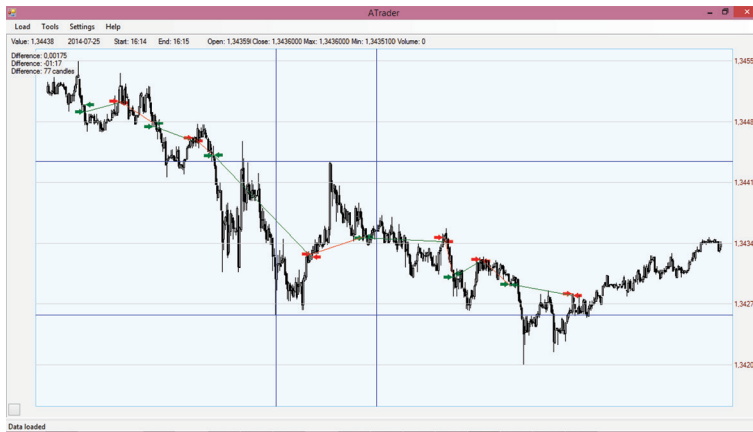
ATrader

Load Tools Settings Help

Value: 1,34438 2014-07-25 Start: 16:14 End: 16:15 Open: 1,34359 Close: 1,3436000 Max: 1,3436000 Min: 1,3435100 Volume: 0

Difference: 0,00175
Difference: -01:17
Difference: 77 candles

1,3455
1,3448
1,3441
1,3434
1,3427
1,3420

Data loaded